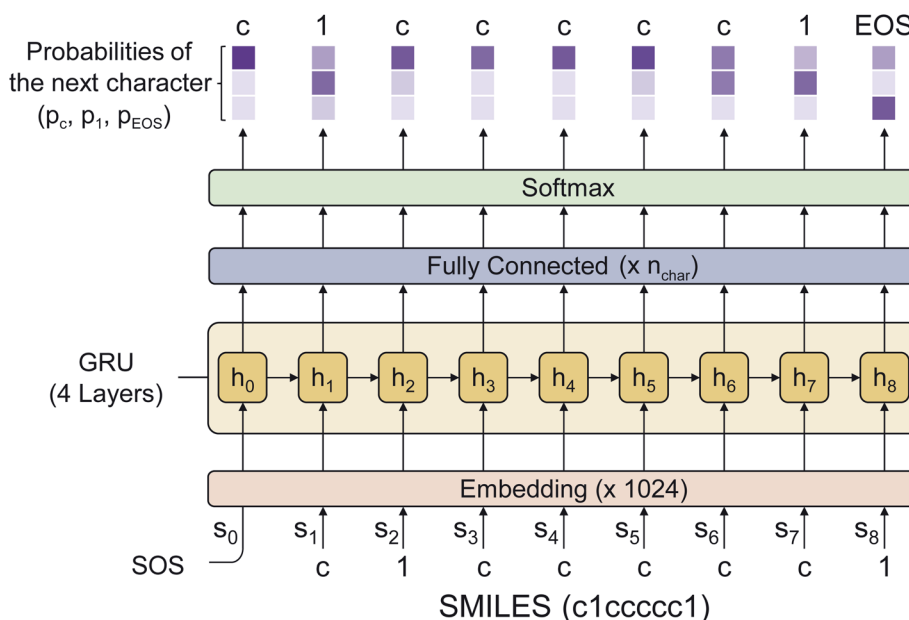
c 1 c c c c c 1 EOS

Probabilities of the next character ($p_c$, $p_1$, $p_{EOS}$)

Softmax

Fully Connected (x $n_{char}$)

GRU (4 Layers)

$h_0$ $h_1$ $h_2$ $h_3$ $h_4$ $h_5$ $h_6$ $h_7$ $h_8$

Embedding (x 1024)

$s_0$ $s_1$ $s_2$ $s_3$ $s_4$ $s_5$ $s_6$ $s_7$ $s_8$

SOS c 1 c c c c c 1

SMILES (c1ccccc1)